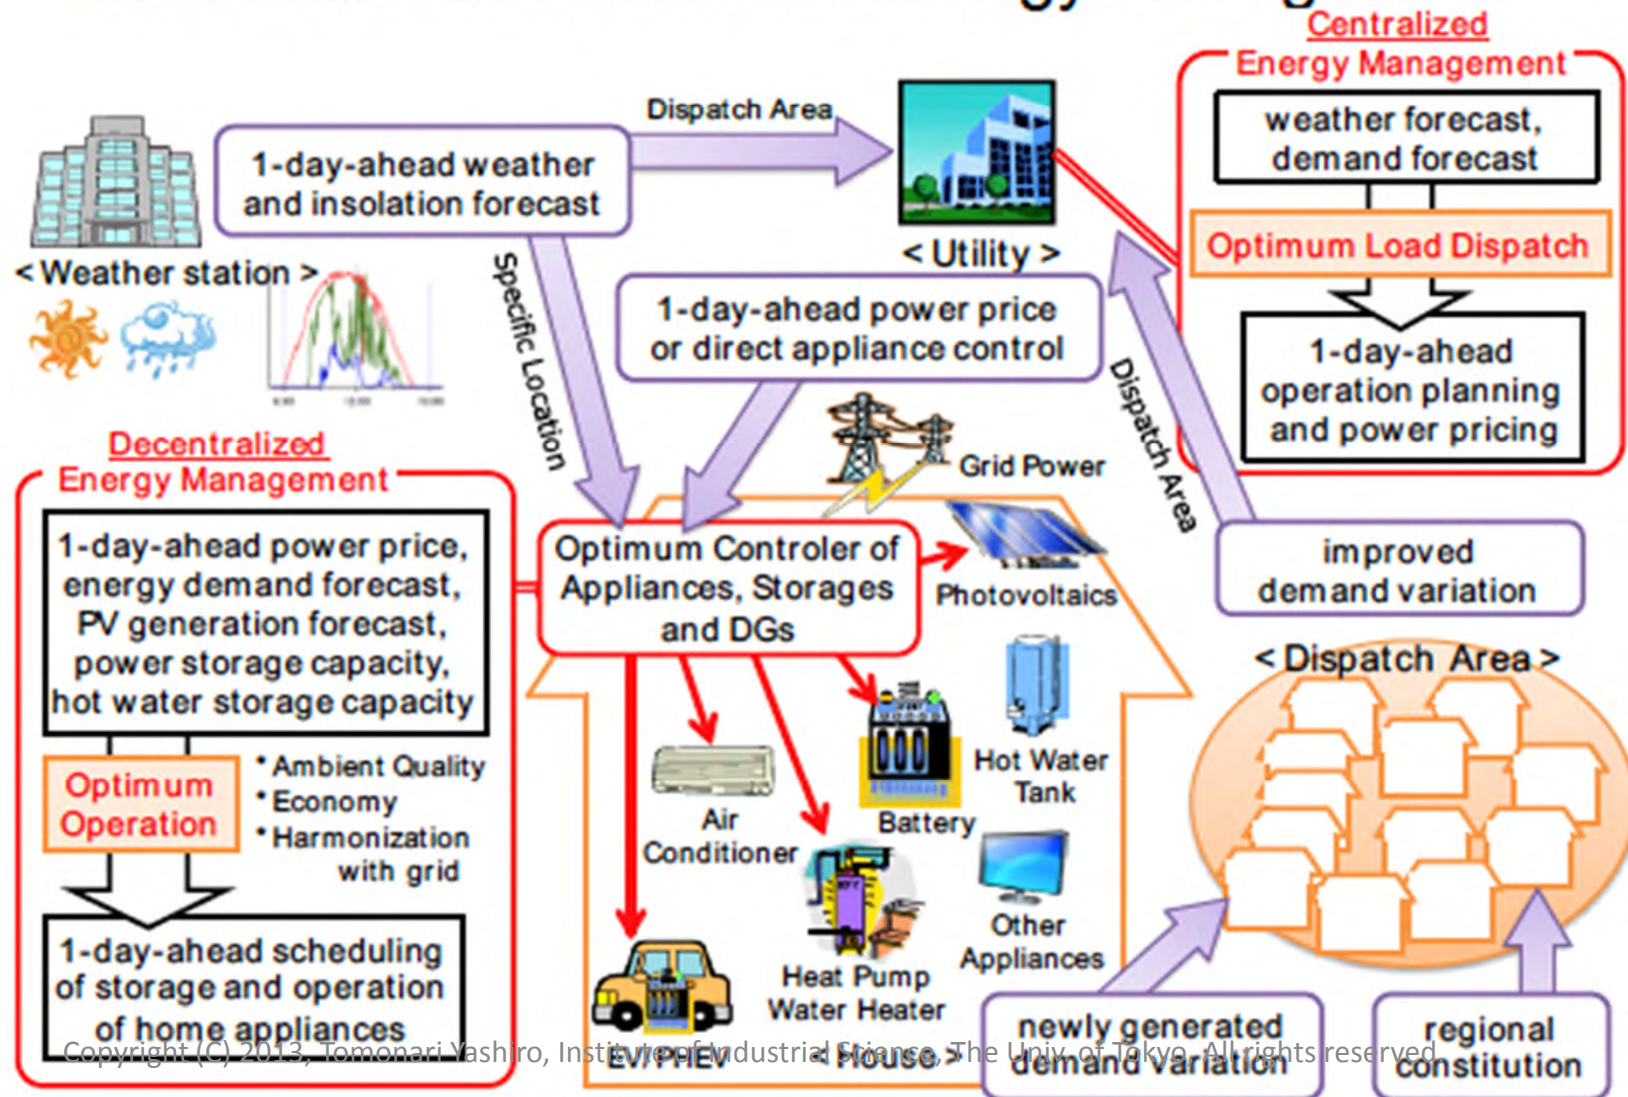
Centralized Energy Management

weather forecast, demand forecast

Optimum Load Dispatch

1-day-ahead operation planning and power pricing

Dispatch Area

1-day-ahead weather and insolation forecast

< Weather station >

< Utility >

Specific Location

1-day-ahead power price or direct appliance control

Dispatch Area

Decentralized Energy Management

1-day-ahead power price, energy demand forecast, PV generation forecast, power storage capacity, hot water storage capacity

Optimum Operation

• Ambient Quality
• Economy
• Harmonization with grid

1-day-ahead scheduling of storage and operation of home appliances

Grid Power

Optimum Controler of Appliances, Storages and DGs

Photovoltaics

improved demand variation

< Dispatch Area >

Hot Water Tank

Air Conditioner

Battery

Other Appliances

Heat Pump Water Heater

EV/PHEV

< House >

newly generated demand variation

regional constitution

Copyright (C) 2013, Tomonari Yashiro, Institute of Industrial Science, The Univ. of Tokyo. All rights reserved.